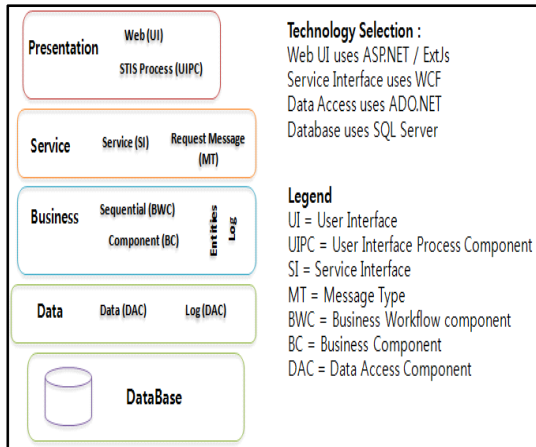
Presentation
Web (UI)
STIS Process (UIPC)

Service
Service (SI)
Request Message (MT)

Business
Sequential (BWC)
Component (BC)
Entities
Log

Data
Data (DAC)
Log (DAC)

DataBase

Technology Selection :
Web UI uses ASP.NET / ExtJs
Service Interface uses WCF
Data Access uses ADO.NET
Database uses SQL Server

Legend
UI = User Interface
UIPC = User Interface Process Component
SI = Service Interface
MT = Message Type
BWC = Business Workflow component
BC = Business Component
DAC = Data Access Component